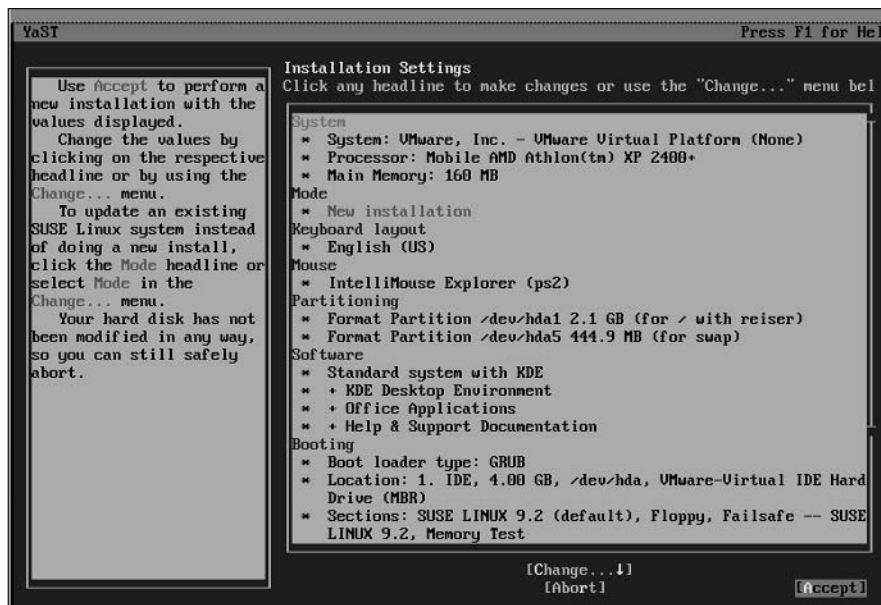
YaST

Press F1 for Hel

Use Accept to perform a new installation with the values displayed.
Change the values by clicking on the respective headline or by using the Change... menu.
To update an existing SUSE Linux system instead of doing a new install, click the Mode headline or select Mode in the Change... menu.
Your hard disk has not been modified in any way, so you can still safely abort.

Installation Settings
Click any headline to make changes or use the "Change..." menu bel

System
* System: VMware, Inc. - VMware Virtual Platform (None)
* Processor: Mobile AMD Athlon(tm) XP 2400+
* Main Memory: 160 MB
Mode
* New installation
Keyboard layout
* English (US)
Mouse
* IntelliMouse Explorer (ps2)
Partitioning
* Format Partition /dev/hda1 2.1 GB (for / with reiser)
* Format Partition /dev/hda5 444.9 MB (for swap)
Software
* Standard system with KDE
* + KDE Desktop Environment
* + Office Applications
* + Help & Support Documentation
Booting
* Boot loader type: GRUB
* Location: 1. IDE, 4.00 GB, /dev/hda, VMware-Virtual IDE Hard Drive (MBR)
* Sections: SUSE LINUX 9.2 (default), Floppy, Failsafe -- SUSE LINUX 9.2, Memory Test

[Change...↓]
[Abort]
[Accept]